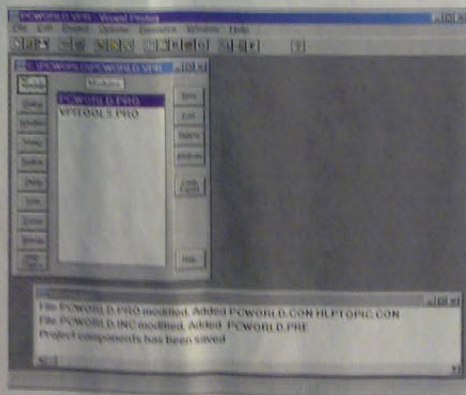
PCWORLD.VPR - Visual Prolog

File Edit Project Options Resource Window Help

C:\PCWORLD\PCWORLD.VPR

Modules

PCWORLD.PRO

VPITOOLS.PRO

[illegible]

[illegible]

Help

File PCWORLD.PRO modified. Added PCWORLD.CON HLPTOPIC.CON

File PCWORLD.INC modified. Added PCWORLD.PRE

Project components has been saved